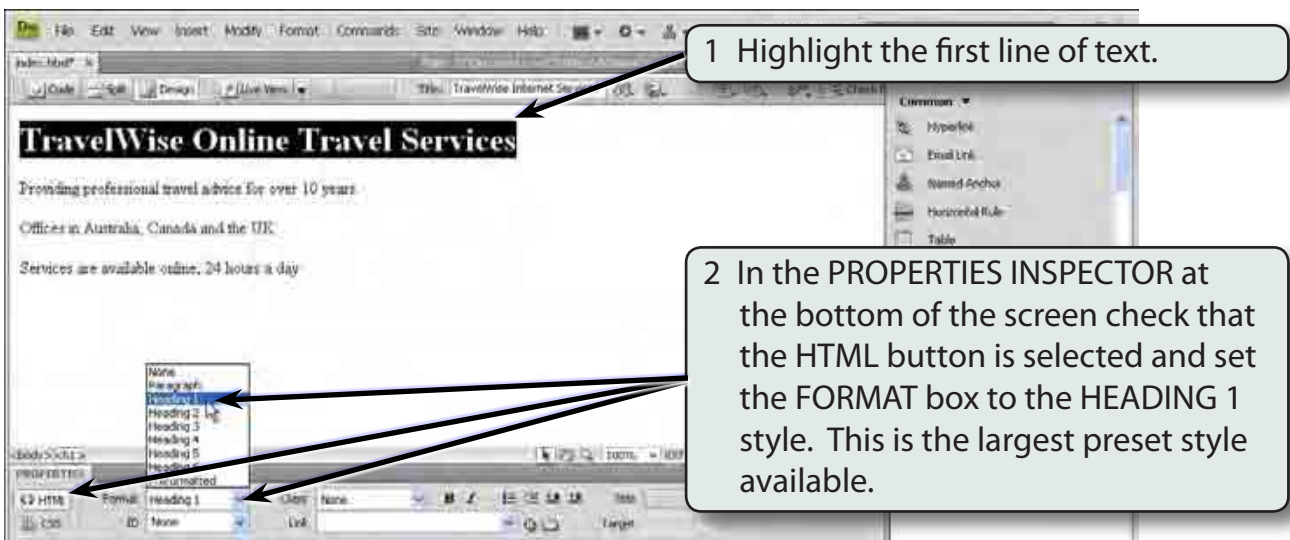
Dw File Edit View Insert Modify Format Commands Site Window Help

index.html* ×

Code Split Design Live View Title: TravelWise Internet Services

1 Highlight the first line of text.

Common ▾

Hyperlink

Email Link

Named Anchor

Horizontal Rule

Table

TravelWise Online Travel Services

Providing professional travel advice for over 10 years.

Offices in Australia, Canada and the UK.

Services are available online, 24 hours a day.

2 In the PROPERTIES INSPECTOR at the bottom of the screen check that the HTML button is selected and set the FORMAT box to the HEADING 1 style. This is the largest preset style available.

None
Paragraph
Heading 1
Heading 2
Heading 3
Heading 4
Heading 5
Heading 6
Preformatted

<body> <h1>

100%

PROPERTIES

HTML Format Heading 1 Class None B I Link

CSS ID None Link Target